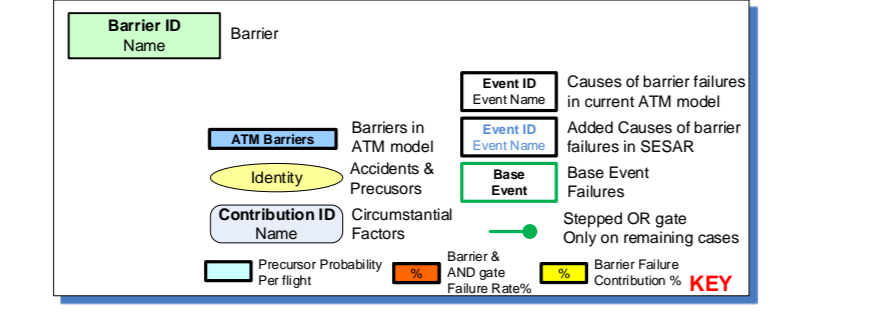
Barrier ID
Name

Barrier

Event ID
Event Name

Causes of barrier failures in current ATM model

ATM Barriers

Barriers in ATM model

Event ID
Event Name

Added Causes of barrier failures in SESAR

Identity

Accidents & Precusors

Base Event

Base Event Failures

Contribution ID
Name

Circumstantial Factors

Stepped OR gate Only on remaining cases

Precursor Probability Per flight

%

Barrier & AND gate Failure Rate%

%

Barrier Failure Contribution %

KEY